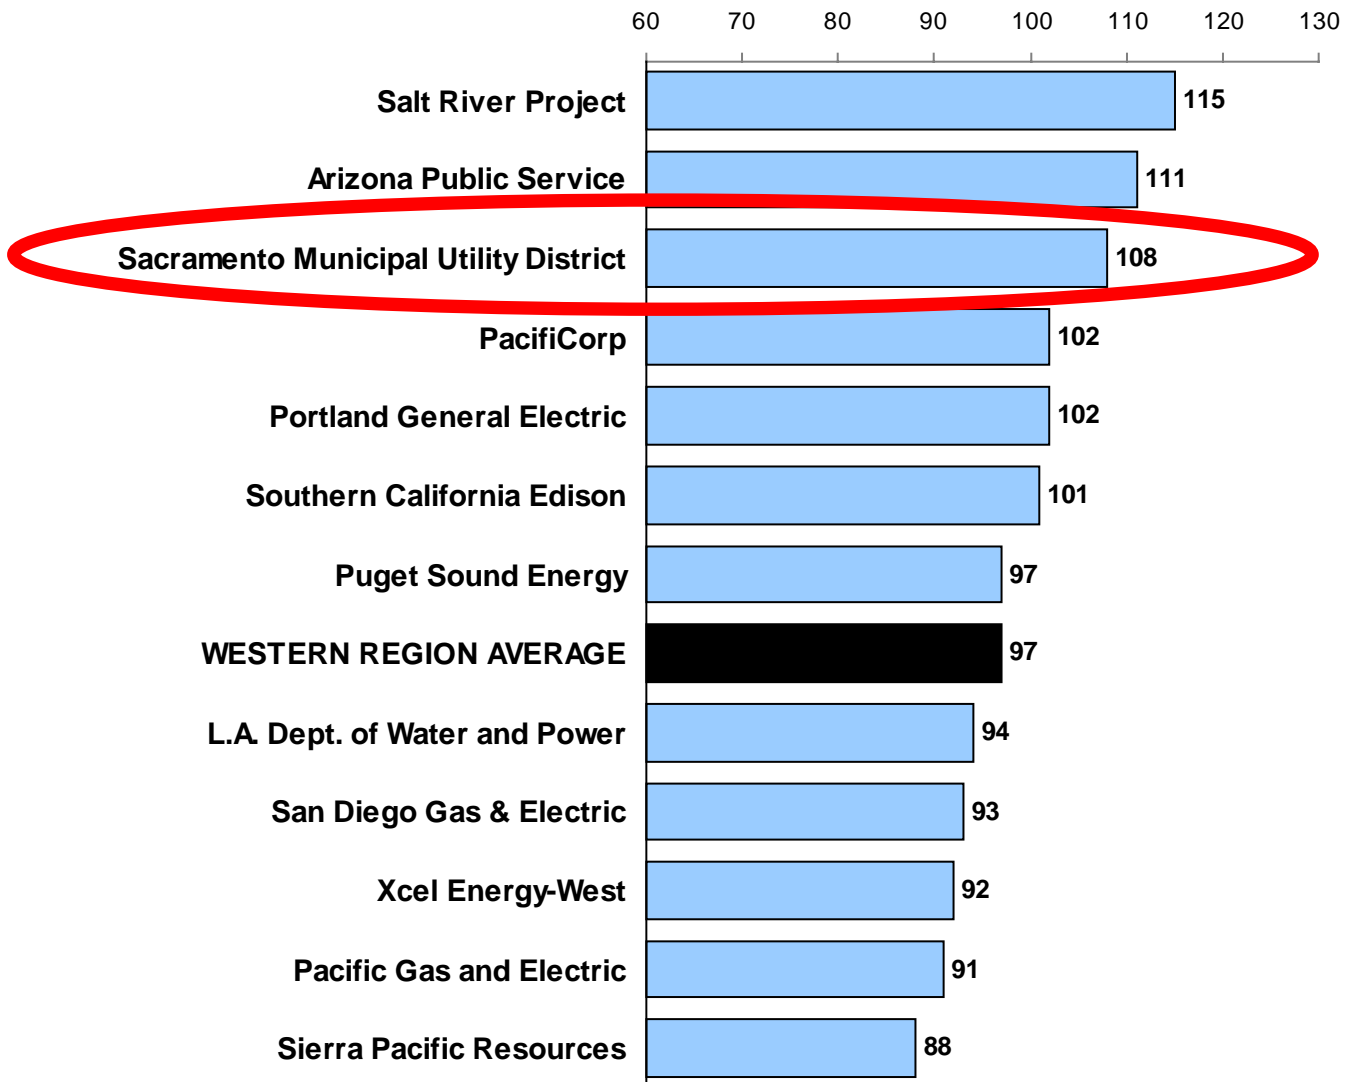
60 70 80 90 100 110 120 130

| | |
|---|---|
| Salt River Project | 115 |
| Arizona Public Service | 111 |
| Sacramento Municipal Utility District | 108 |
| PacifiCorp | 102 |
| Portland General Electric | 102 |
| Southern California Edison | 101 |
| Puget Sound Energy | 97 |
| WESTERN REGION AVERAGE | 97 |
| L.A. Dept. of Water and Power | 94 |
| San Diego Gas & Electric | 93 |
| Xcel Energy-West | 92 |
| Pacific Gas and Electric | 91 |
| Sierra Pacific Resources | 88 |